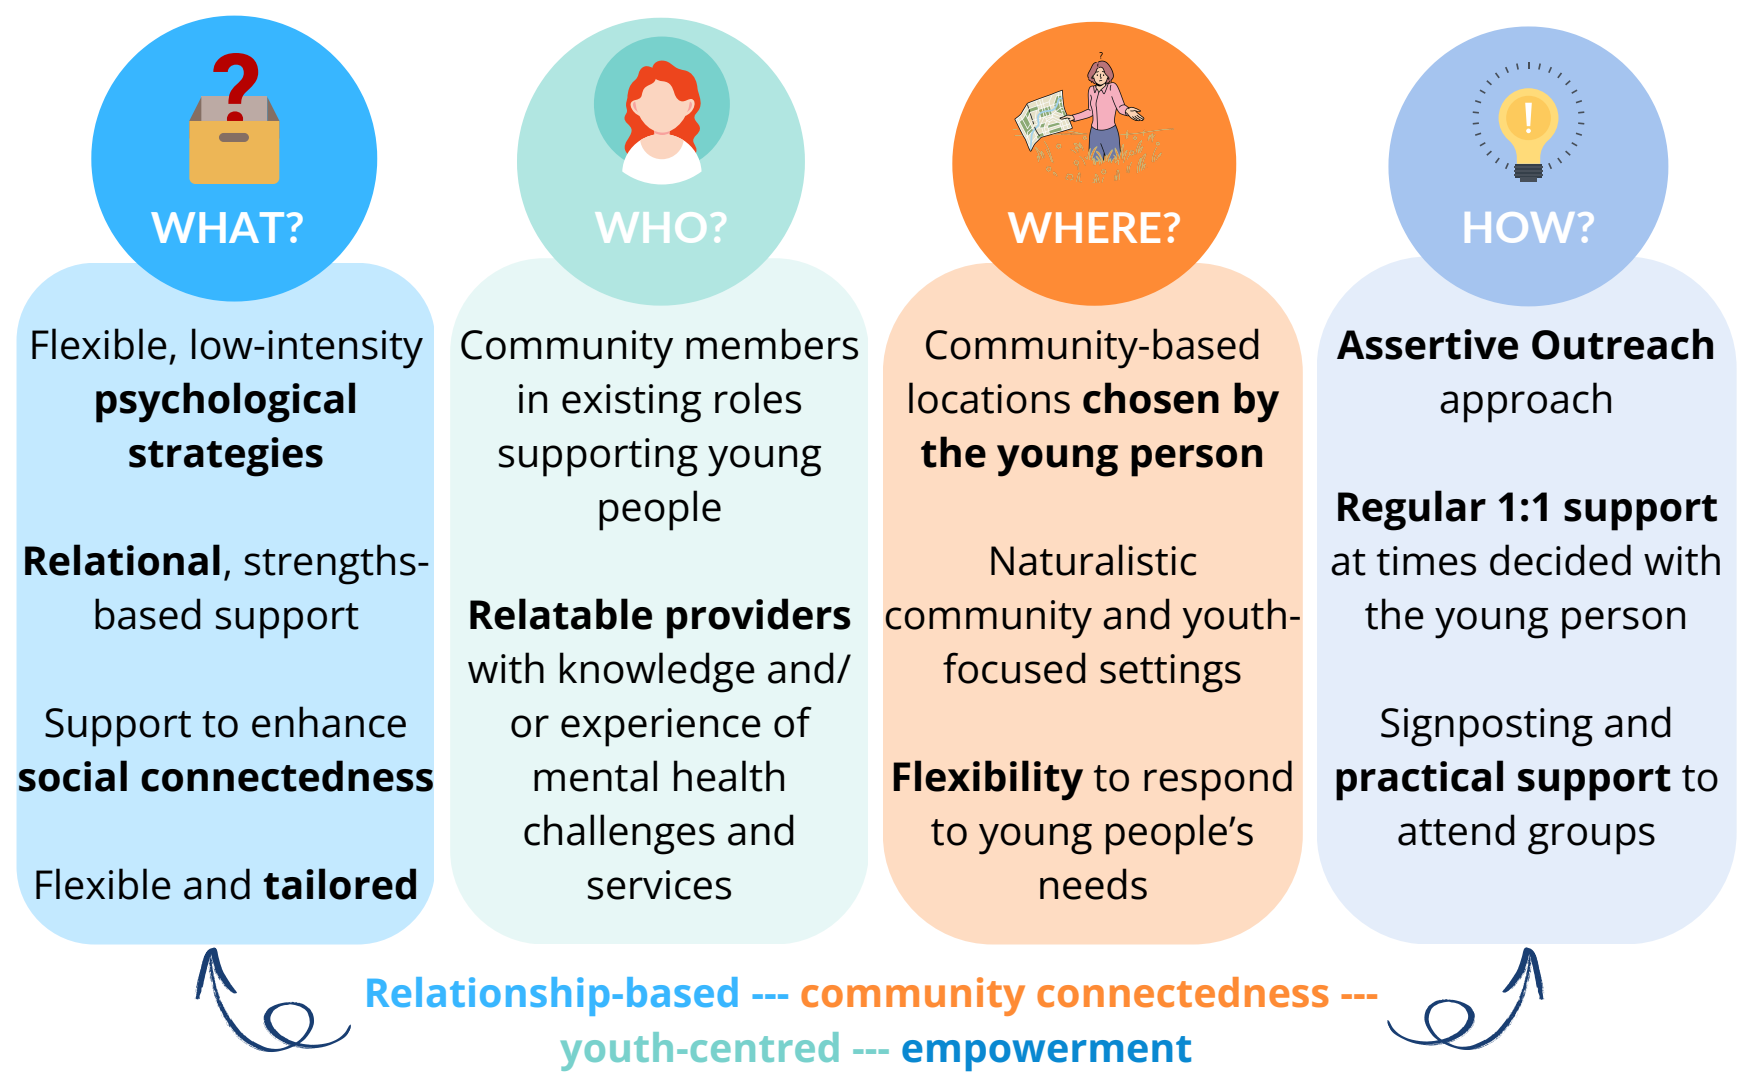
WHAT?

Flexible, low-intensity **psychological strategies**

**Relational**, strengths-based support

Support to enhance **social connectedness**

Flexible and **tailored**

WHO?

Community members in existing roles supporting young people

**Relatable providers** with knowledge and/or experience of mental health challenges and services

WHERE?

Community-based locations **chosen by the young person**

Naturalistic community and youth-focused settings

**Flexibility** to respond to young people's needs

HOW?

**Assertive Outreach** approach

**Regular 1:1 support** at times decided with the young person

Signposting and **practical support** to attend groups

Relationship-based --- community connectedness --- youth-centred --- empowerment